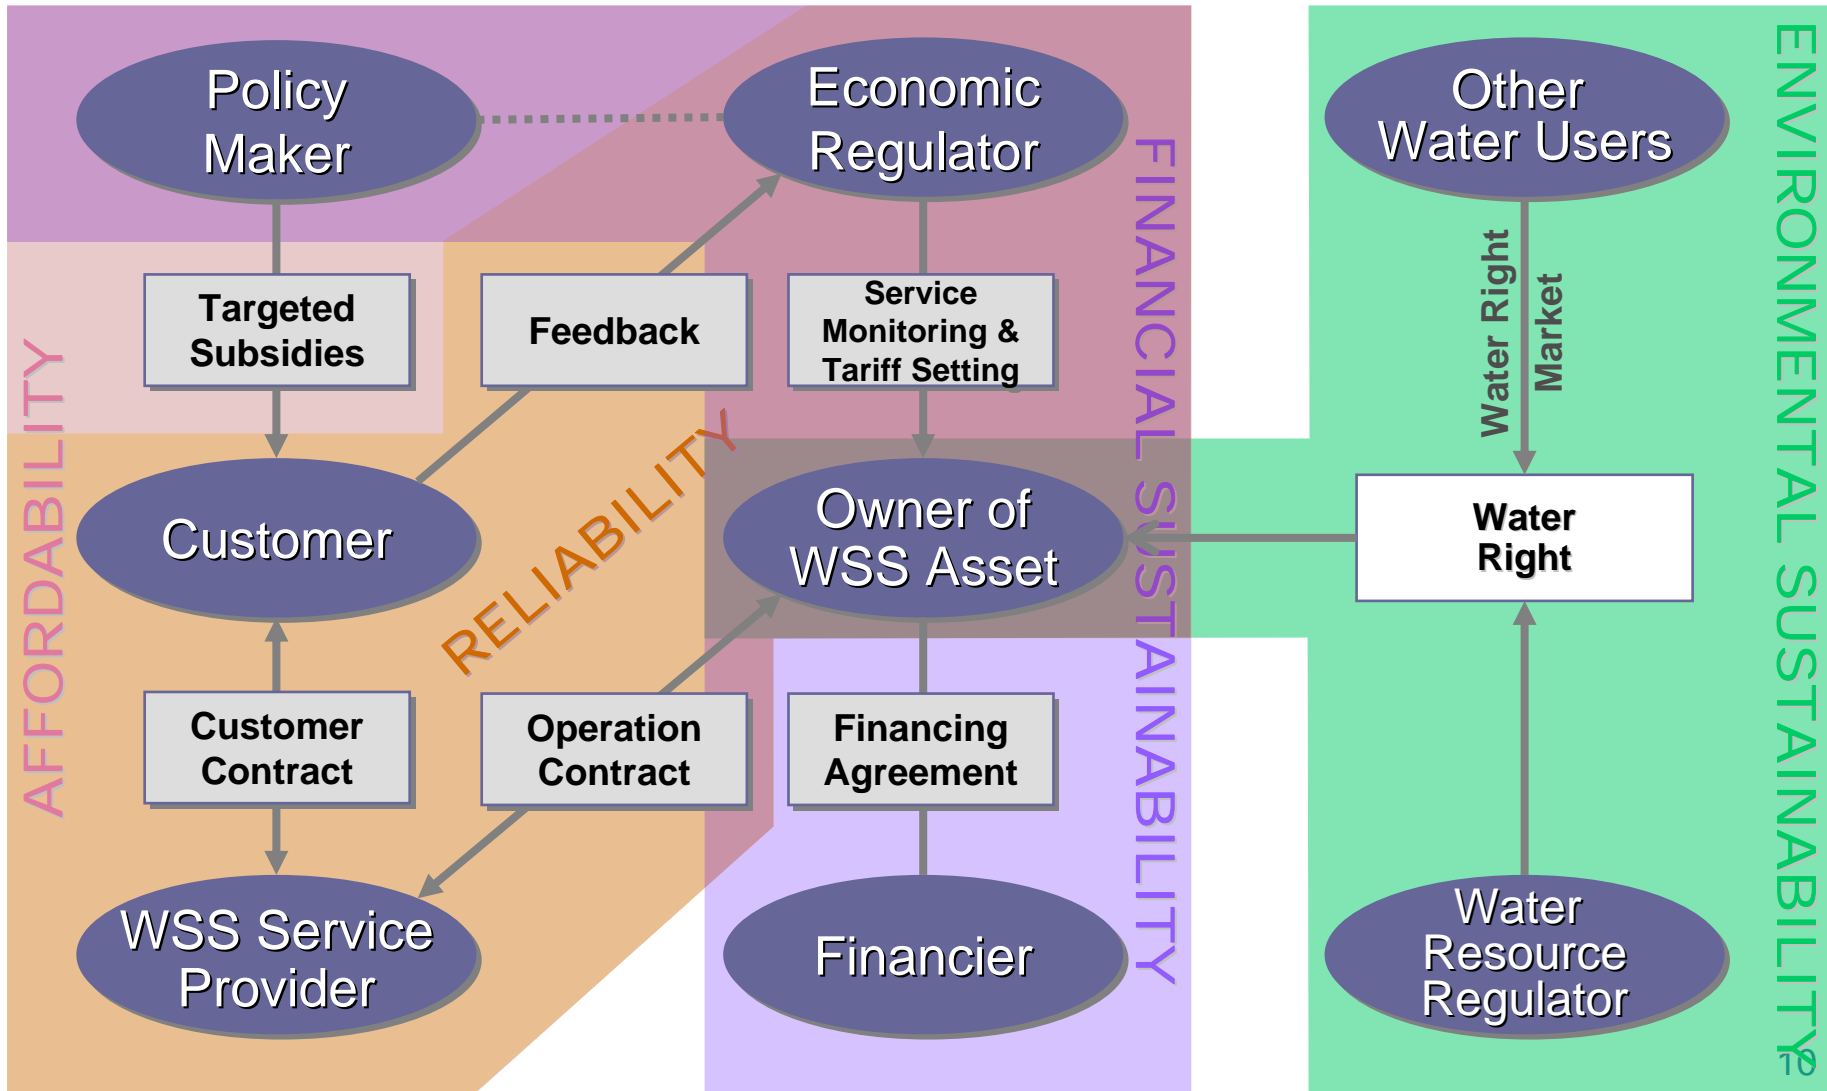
Policy Maker

Economic Regulator

Other Water Users

Targeted Subsidies

Feedback

Service Monitoring & Tariff Setting

Water Right

Market

FINANCIAL SUSTAINABILITY

ENVIRONMENTAL SUSTAINABILITY

AFFORDABILITY

RELIABILITY

Customer

Owner of WSS Asset

Water Right

Customer Contract

Operation Contract

Financing Agreement

WSS Service Provider

Financier

Water Resource Regulator

10